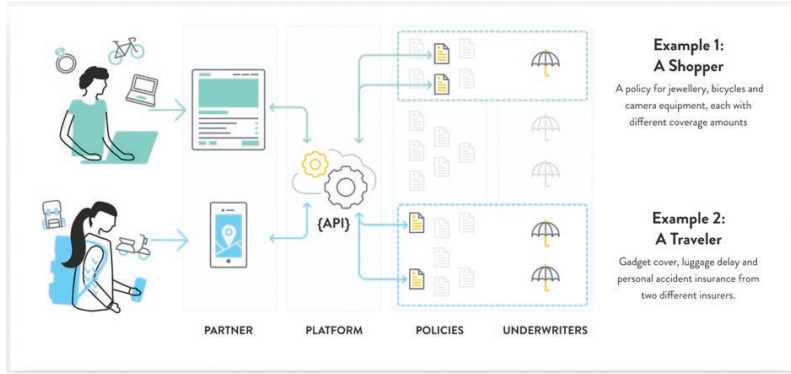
{API}

PARTNER

PLATFORM

POLICIES

UNDERWRITERS

Example 1:
A Shopper

A policy for jewellery, bicycles and camera equipment, each with different coverage amounts

Example 2:
A Traveler

Gadget cover, luggage delay and personal accident insurance from two different insurers.